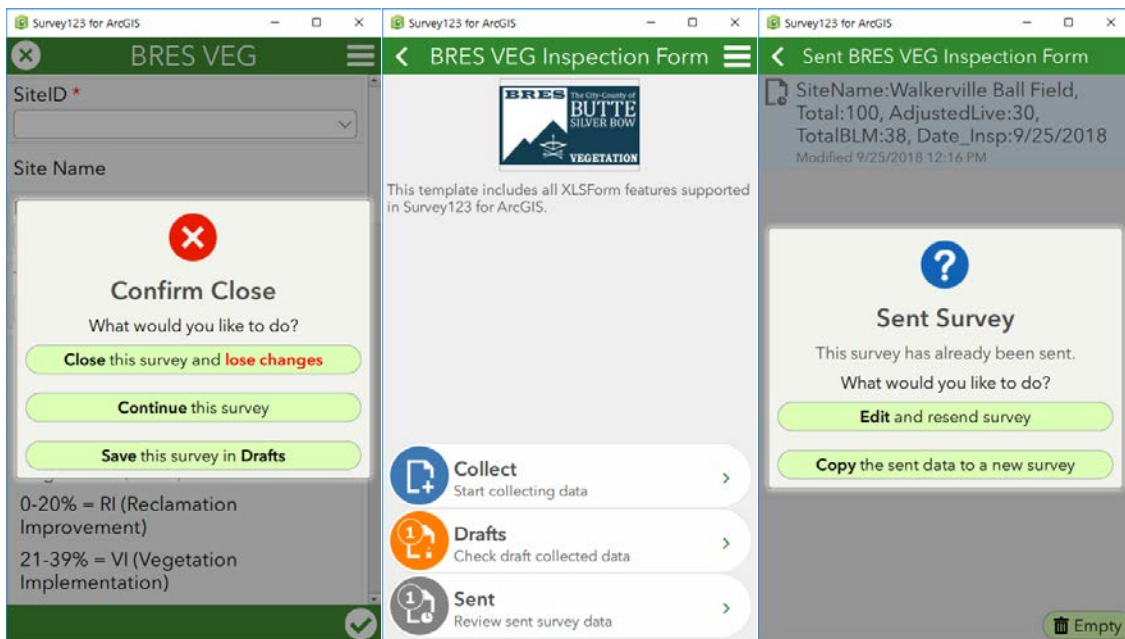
Survey123 for ArcGIS

BRES VEG

SiteID *

Site Name

Confirm Close

What would you like to do?

Close this survey and lose changes

Continue this survey

Save this survey in Drafts

0-20% = RI (Reclamation Improvement)

21-39% = VI (Vegetation Implementation)

Survey123 for ArcGIS

BRES VEG Inspection Form

BRES The City-County of BUTTE SILVER BOW VEGETATION

This template includes all XLSForm features supported in Survey123 for ArcGIS.

Collect
Start collecting data

1
Drafts
Check draft collected data

1
Sent
Review sent survey data

Survey123 for ArcGIS

Sent BRES VEG Inspection Form

SiteName:Walkerville Ball Field, Total:100, AdjustedLive:30, TotalBLM:38, Date_Insp:9/25/2018
Modified 9/25/2018 12:16 PM

Sent Survey

This survey has already been sent.

What would you like to do?

Edit and resend survey

Copy the sent data to a new survey

Empty